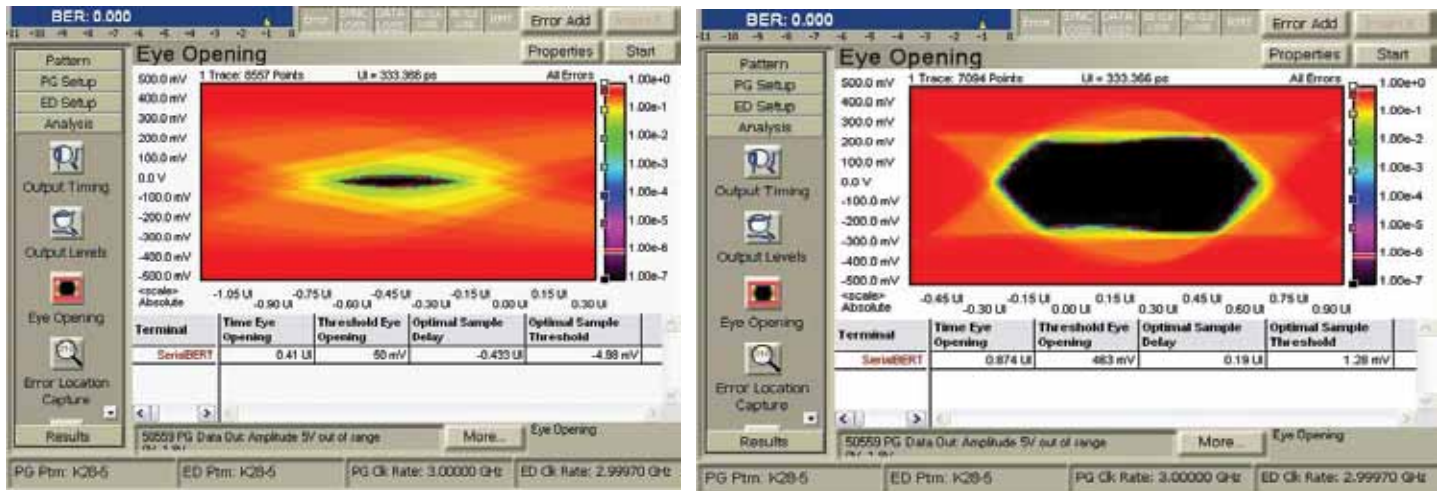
BER: 0.000

-11 -10 -9 -8 -7 -6 -5 -4 -3 -2 -1 0

Error Add

Pattern
PG Setup
ED Setup
Analysis

Eye Opening

Properties
Start

1 Trace: 8557 Points
UI = 333.366 ps
All Errors

500.0 mV
400.0 mV
300.0 mV
200.0 mV
100.0 mV
0.0 V
-100.0 mV
-200.0 mV
-300.0 mV
-400.0 mV
-500.0 mV

1.00e+0
1.00e-1
1.00e-2
1.00e-3
1.00e-4
1.00e-5
1.00e-6
1.00e-7

<scale> Absolute
-1.05 UI -0.90 UI -0.75 UI -0.60 UI -0.45 UI -0.30 UI -0.15 UI 0.00 UI 0.15 UI 0.30 UI

Output Timing
Output Levels
Eye Opening
Error Location Capture
Results

| Terminal | Time Eye Opening | Threshold Eye Opening | Optimal Sample Delay | Optimal Sample Threshold |
|---|---|---|---|---|
| SerialBERT | 0.41 UI | 50 mV | -0.433 UI | -4.98 mV |

50559 PG Data Out: Amplitude 5V out of range
More...
Eye Opening

PG Ptrn: K28-5
ED Ptrn: K28-5
PG Clk Rate: 3.00000 GHz
ED Clk Rate: 2.99970 GHz

BER: 0.000

-11 -10 -9 -8 -7 -6 -5 -4 -3 -2 -1 0

Error Add

Pattern
PG Setup
ED Setup
Analysis

Eye Opening

Properties
Start

1 Trace: 7094 Points
UI = 333.366 ps
All Errors

500.0 mV
400.0 mV
300.0 mV
200.0 mV
100.0 mV
0.0 V
-100.0 mV
-200.0 mV
-300.0 mV
-400.0 mV
-500.0 mV

1.00e+0
1.00e-1
1.00e-2
1.00e-3
1.00e-4
1.00e-5
1.00e-6
1.00e-7

<scale> Absolute
-0.45 UI -0.30 UI -0.15 UI 0.00 UI 0.15 UI 0.30 UI 0.45 UI 0.60 UI 0.75 UI 0.90 UI

Output Timing
Output Levels
Eye Opening
Error Location Capture
Results

| Terminal | Time Eye Opening | Threshold Eye Opening | Optimal Sample Delay | Optimal Sample Threshold |
|---|---|---|---|---|
| SerialBERT | 0.874 UI | 463 mV | 0.19 UI | 1.28 mV |

50559 PG Data Out: Amplitude 5V out of range
More...
Eye Opening

PG Ptrn: K28-5
ED Ptrn: K28-5
PG Clk Rate: 3.00000 GHz
ED Clk Rate: 2.99970 GHz